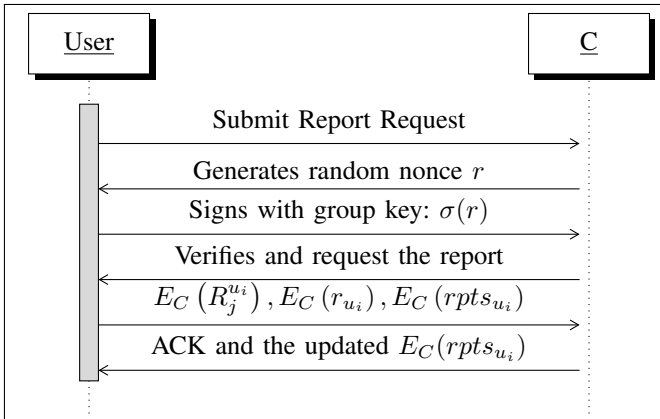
User

C

Submit Report Request

Generates random nonce $r$

Signs with group key: $\sigma(r)$

Verifies and request the report

$E_C\left(R_j^{u_i}\right), E_C\left(r_{u_i}\right), E_C\left(rpts_{u_i}\right)$

ACK and the updated $E_C(rpts_{u_i})$